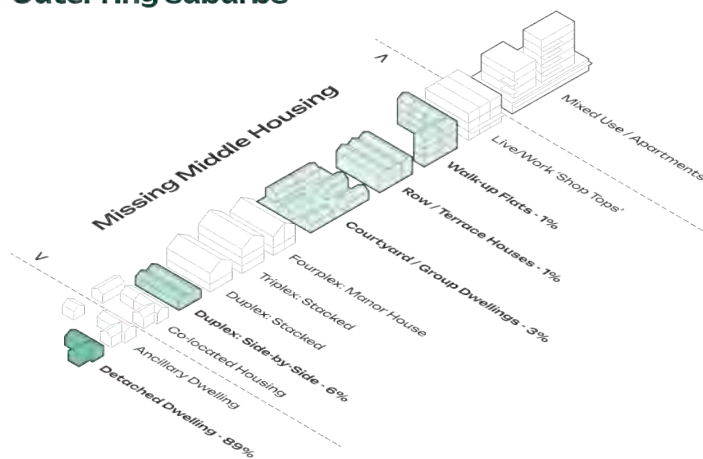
Outer Ring Suburbs

Missing Middle Housing

<

>

Detached Dwelling - 89%

Ancillary Dwelling

Co-located Housing

Duplex: Side-by-Side - 6%

Duplex: Stacked

Triplex: Stacked

Fourplex: Manor House

Courtyard / Group Dwellings - 3%

Row / Terrace Houses - 1%

Walk-up Flats - 1%

Live/Work 'Shop Tops'

Mixed Use / Apartments